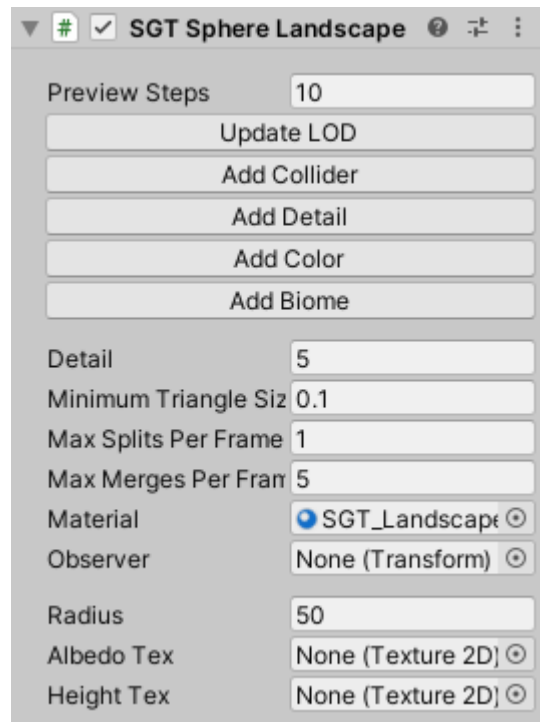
# SGT Sphere Landscape

Preview Steps 10

Update LOD

Add Collider

Add Detail

Add Color

Add Biome

Detail 5

Minimum Triangle Siz 0.1

Max Splits Per Frame 1

Max Merges Per Fram 5

Material SGT_Landscape

Observer None (Transform)

Radius 50

Albedo Tex None (Texture 2D)

Height Tex None (Texture 2D)